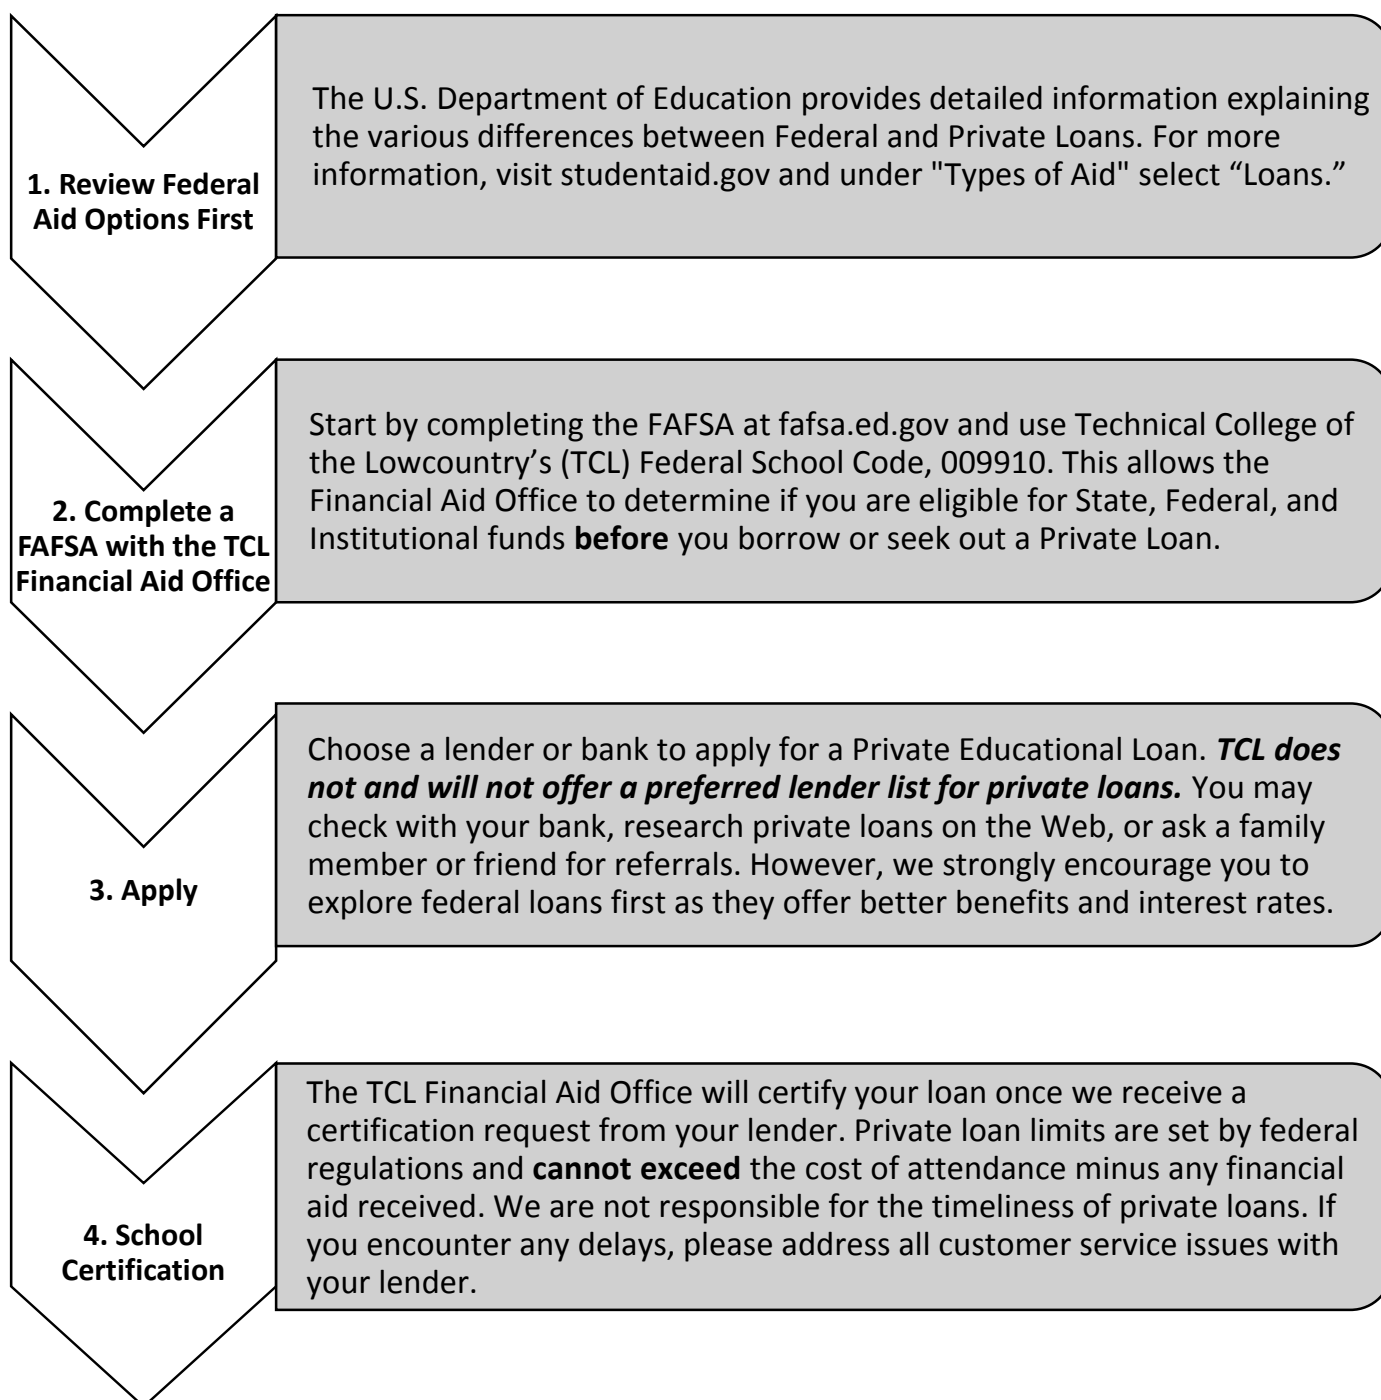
1. Review Federal Aid Options First

The U.S. Department of Education provides detailed information explaining the various differences between Federal and Private Loans. For more information, visit studentaid.gov and under "Types of Aid" select “Loans.”

2. Complete a FAFSA with the TCL Financial Aid Office

Start by completing the FAFSA at fafsa.ed.gov and use Technical College of the Lowcountry’s (TCL) Federal School Code, 009910. This allows the Financial Aid Office to determine if you are eligible for State, Federal, and Institutional funds **before** you borrow or seek out a Private Loan.

3. Apply

Choose a lender or bank to apply for a Private Educational Loan. ***TCL does not and will not offer a preferred lender list for private loans.*** You may check with your bank, research private loans on the Web, or ask a family member or friend for referrals. However, we strongly encourage you to explore federal loans first as they offer better benefits and interest rates.

4. School Certification

The TCL Financial Aid Office will certify your loan once we receive a certification request from your lender. Private loan limits are set by federal regulations and **cannot exceed** the cost of attendance minus any financial aid received. We are not responsible for the timeliness of private loans. If you encounter any delays, please address all customer service issues with your lender.